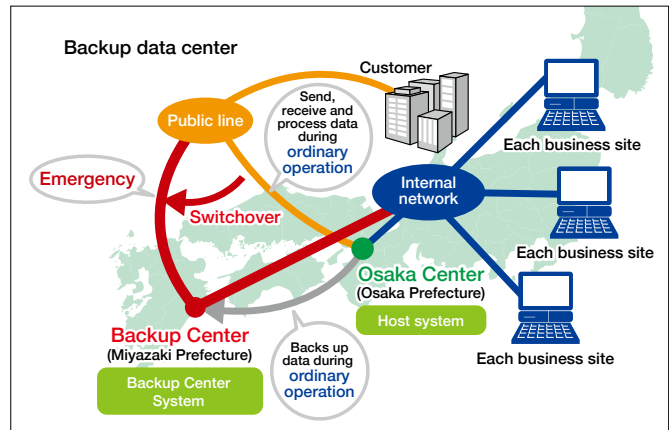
Backup data center

Customer

Public line

Send, receive and process data during ordinary operation

Each business site

Emergency

Internal network

Switchover

Each business site

Osaka Center
(Osaka Prefecture)

Host system

Backup Center
(Miyazaki Prefecture)

Backs up data during ordinary operation

Each business site

Backup Center System